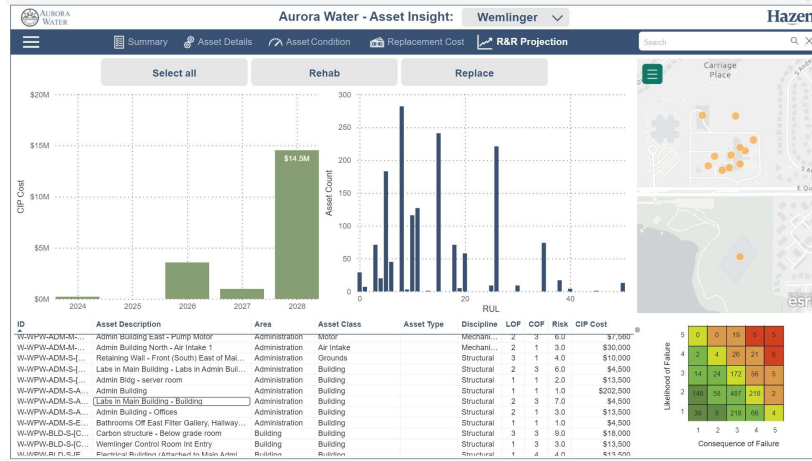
AURORA WATER

Aurora Water - Asset Insight: Wemlinger

Hazen

Summary Asset Details Asset Condition Replacement Cost R&R Projection

Search

Select all Rehab Replace

$20M
$15M
$10M
$5M
$0M
CIP Cost
$14.5M
2024 2025 2026 2027 2028

300
250
200
150
100
50
0
Asset Count
0 20 40
RUL

Carriage Place
E Qu
esri

| ID | Asset Description | Area | Asset Class | Asset Type | Discipline | LOF | COF | Risk | CIP Cost |
|---|---|---|---|---|---|---|---|---|---|
| W-WPW-ADM-M-... | Admin Building East - Pump Motor | Administration | Motor | | Mechani... | 2 | 3 | 6.0 | $7,560 |
| W-WPW-ADM-M-... | Admin Building North - Air Intake 1 | Administration | Air Intake | | Mechani... | 2 | 1 | 3.0 | $30,000 |
| W-WPW-ADM-S-[... | Retaining Wall - Front (South) East of Mai... | Administration | Grounds | | Structural | 3 | 1 | 4.0 | $10,000 |
| W-WPW-ADM-S-[... | Labs in Main Building - Labs in Admin Buil... | Administration | Building | | Structural | 2 | 3 | 6.0 | $4,500 |
| W-WPW-ADM-S-[... | Admin Bldg - server room | Administration | Building | | Structural | 1 | 1 | 2.0 | $13,500 |
| W-WPW-ADM-S-A... | Admin Building | Administration | Building | | Structural | 1 | 1 | 1.0 | $202,500 |
| W-WPW-ADM-S-A... | Labs in Main Building - Building | Administration | Building | | Structural | 2 | 3 | 7.0 | $4,500 |
| W-WPW-ADM-S-A... | Admin Building - Offices | Administration | Building | | Structural | 2 | 1 | 3.0 | $13,500 |
| W-WPW-ADM-S-E... | Bathrooms Off East Filter Gallery, Hallway... | Administration | Building | | Structural | 1 | 1 | 1.0 | $4,500 |
| W-WPW-BLD-S-[C... | Carbon structure - Below grade room | Building | Building | | Structural | 3 | 3 | 9.0 | $18,000 |
| W-WPW-BLD-S-[C... | Wemlinger Control Room Int Entry | Building | Building | | Structural | 1 | 3 | 3.0 | $13,500 |
| W-WPW-BLD-S-IF | Electrical Building (Attached to Main Adm) | Building | Building | | Structural | 1 | 1 | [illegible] | $13,500 |

| | | | | | |
|---|---|---|---|---|---|
| 5 | 0 | 0 | 19 | 5 | 5 |
| 4 | 2 | 4 | 26 | 21 | 6 |
| 3 | 14 | 24 | 172 | 56 | 5 |
| 2 | 148 | 58 | 487 | 218 | 2 |
| 1 | 30 | 8 | 218 | 66 | 4 |
| | 1 | 2 | 3 | 4 | 5 |

Likelihood of Failure
Consequence of Failure